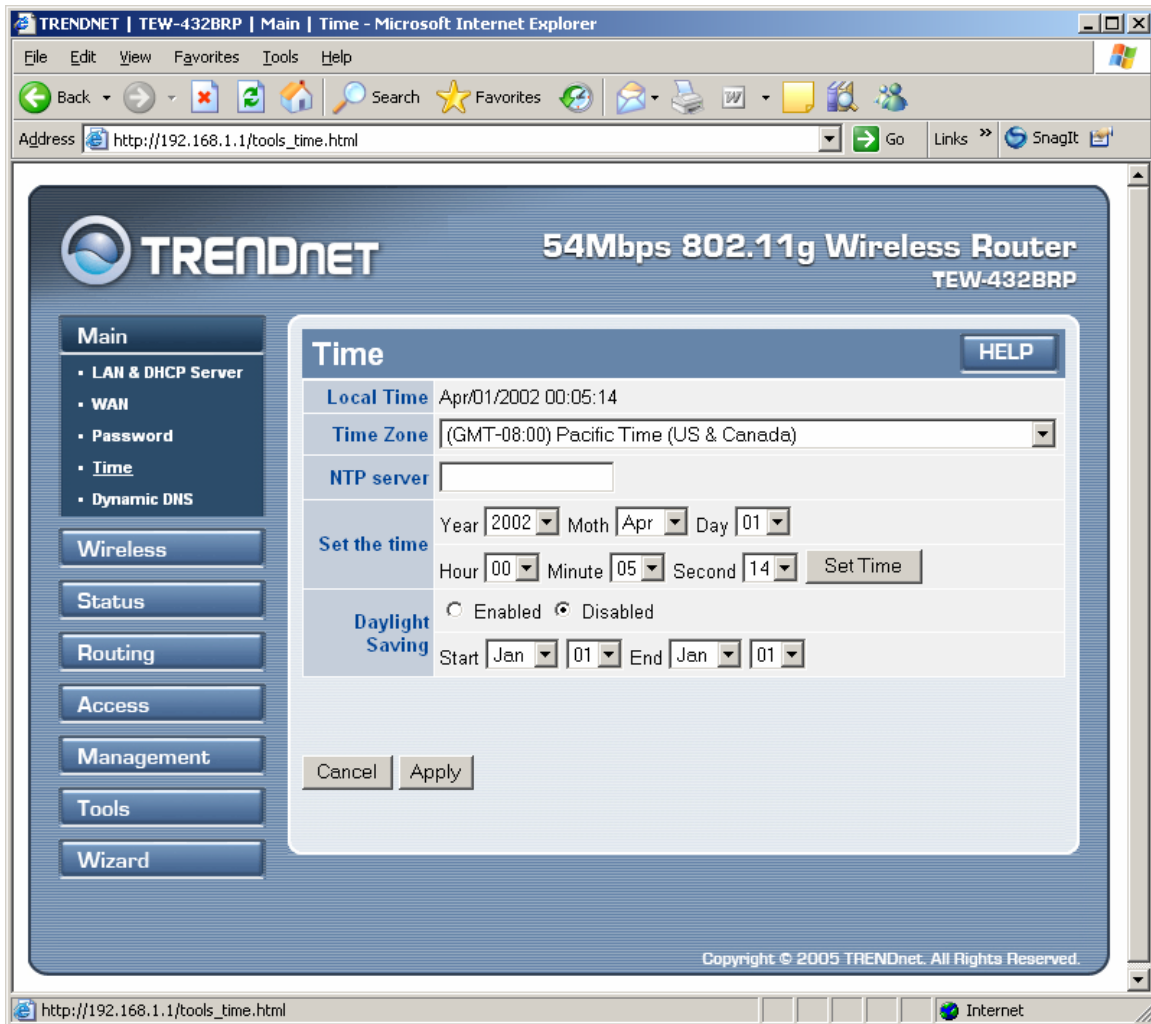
TRENDNET | TEW-432BRP | Main | Time - Microsoft Internet Explorer

File Edit View Favorites Tools Help

Back Search Favorites

Address http://192.168.1.1/tools_time.html Go Links » SnagIt

TRENDNET

54Mbps 802.11g Wireless Router
TEW-432BRP

Main
• LAN & DHCP Server
• WAN
• Password
• Time
• Dynamic DNS

Wireless
Status
Routing
Access
Management
Tools
Wizard

Time HELP

| Local Time | Apr/01/2002 00:05:14 |
|---|---|
| Time Zone | (GMT-08:00) Pacific Time (US & Canada) |
| NTP server | |
| Set the time | Year 2002 Moth Apr Day 01 |
| | Hour 00 Minute 05 Second 14 Set Time |
| Daylight Saving | Enabled Disabled |
| | Start Jan 01 End Jan 01 |

Cancel Apply

Copyright © 2005 TRENDnet. All Rights Reserved.

http://192.168.1.1/tools_time.html Internet